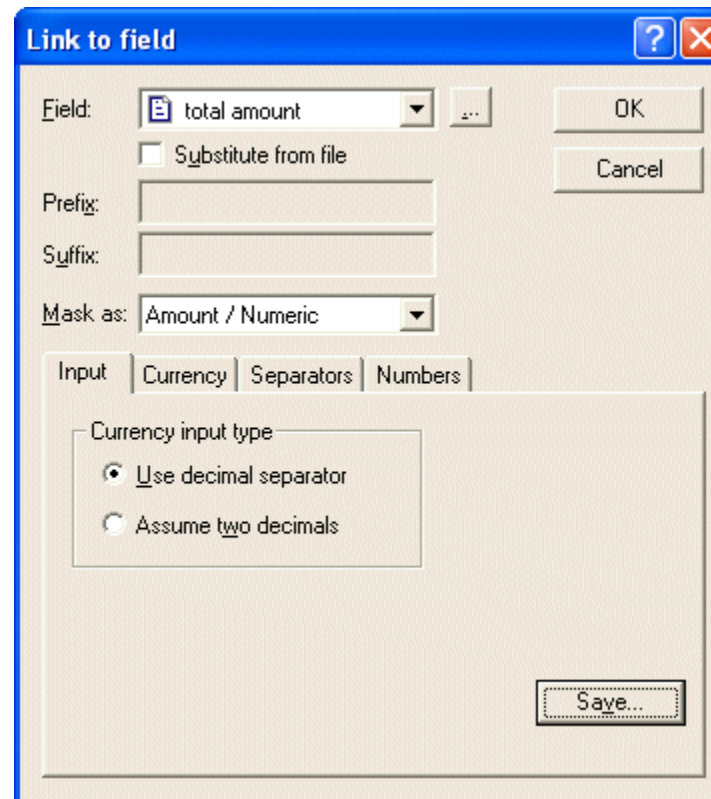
Link to field

Field: total amount

...

OK

Cancel

Substitute from file

Prefix:

Suffix:

Mask as: Amount / Numeric

Input | Currency | Separators | Numbers

Currency input type

Use decimal separator

Assume two decimals

Save...